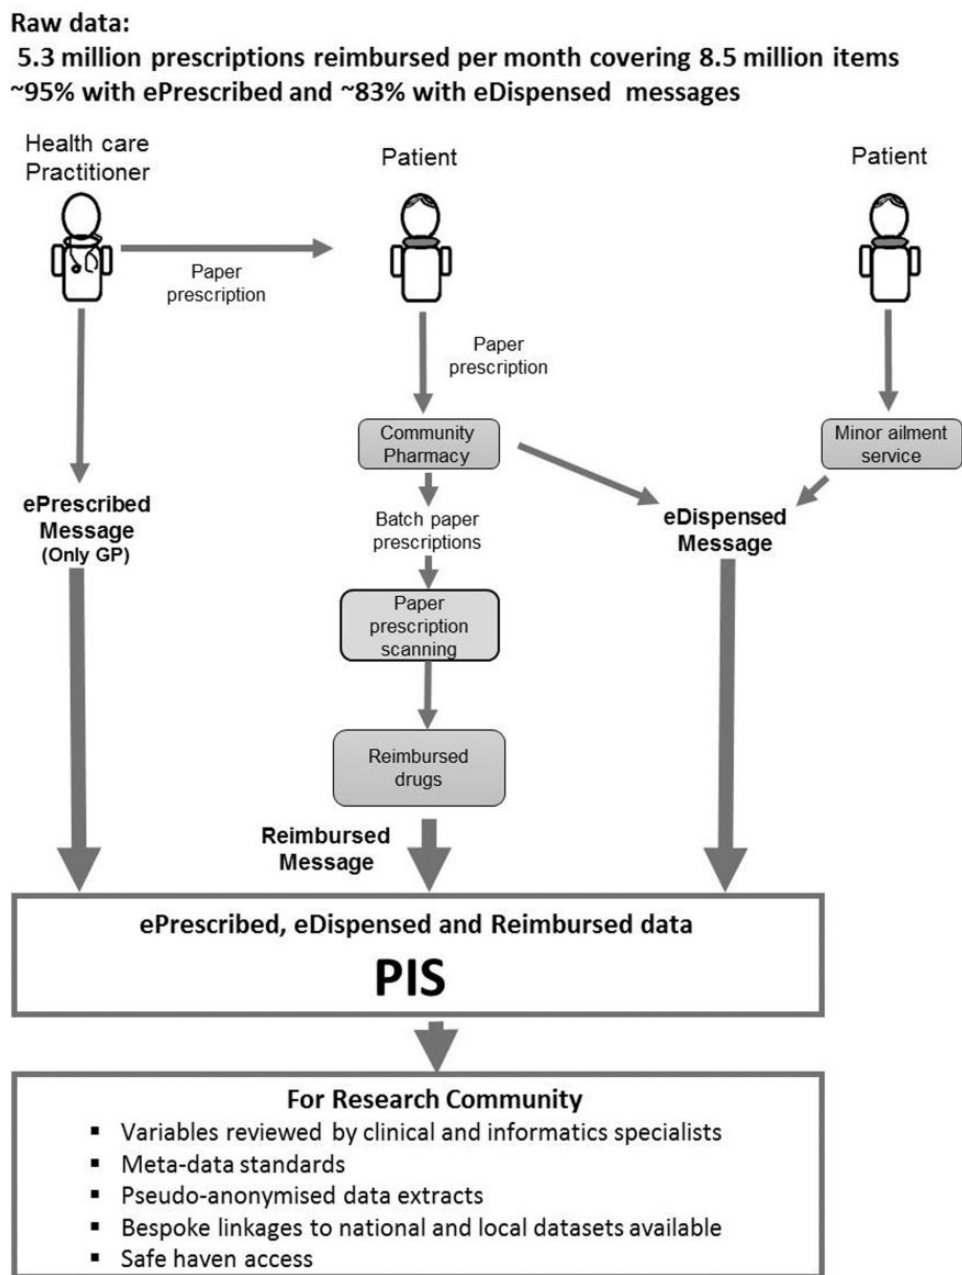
Raw data:
5.3 million prescriptions reimbursed per month covering 8.5 million items
~95% with ePrescribed and ~83% with eDispensed messages

Health care Practitioner

Patient

Patient

Paper prescription

Paper prescription

Community Pharmacy

Minor ailment service

ePrescribed Message (Only GP)

Batch paper prescriptions

eDispensed Message

Paper prescription scanning

Reimbursed drugs

Reimbursed Message

ePrescribed, eDispensed and Reimbursed data

PIS

For Research Community

- Variables reviewed by clinical and informatics specialists
- Meta-data standards
- Pseudo-anonymised data extracts
- Bespoke linkages to national and local datasets available
- Safe haven access